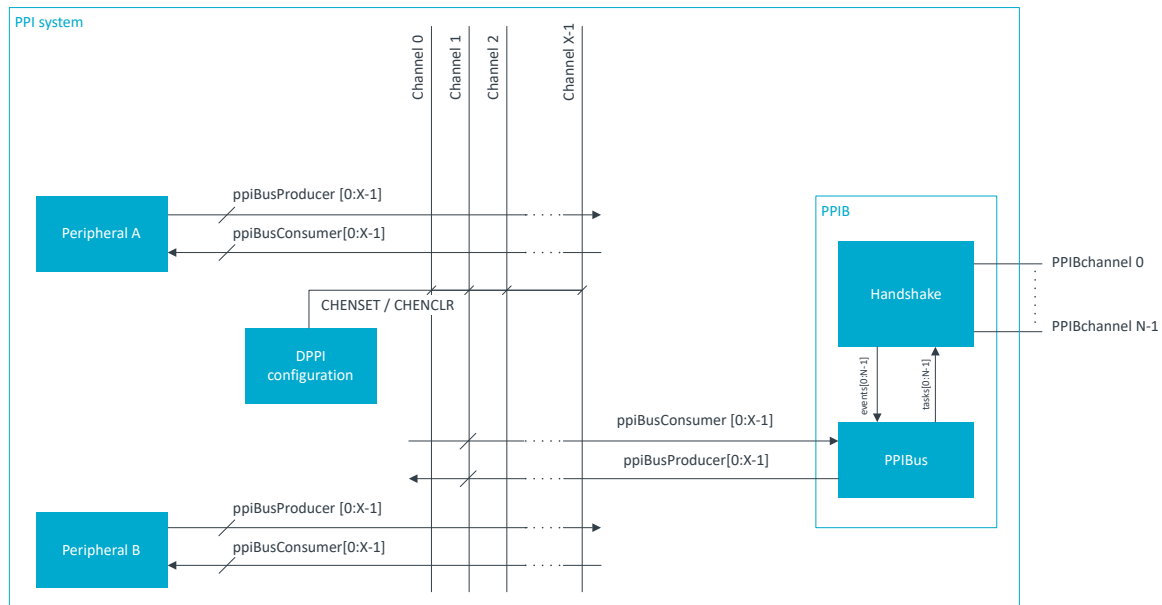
PPI system

Channel 0
Channel 1
Channel 2
Channel X-1

ppiBusProducer [0:X-1]
Peripheral A
ppiBusConsumer[0:X-1]

PPIB
Handshake
PPIBchannel 0
PPIBchannel N-1

CHENSET / CHENCLR
DPPI configuration

events[0:N-1]
tasks[0:N-1]

ppiBusConsumer [0:X-1]
PPIBus
ppiBusProducer[0:X-1]

ppiBusProducer [0:X-1]
Peripheral B
ppiBusConsumer[0:X-1]